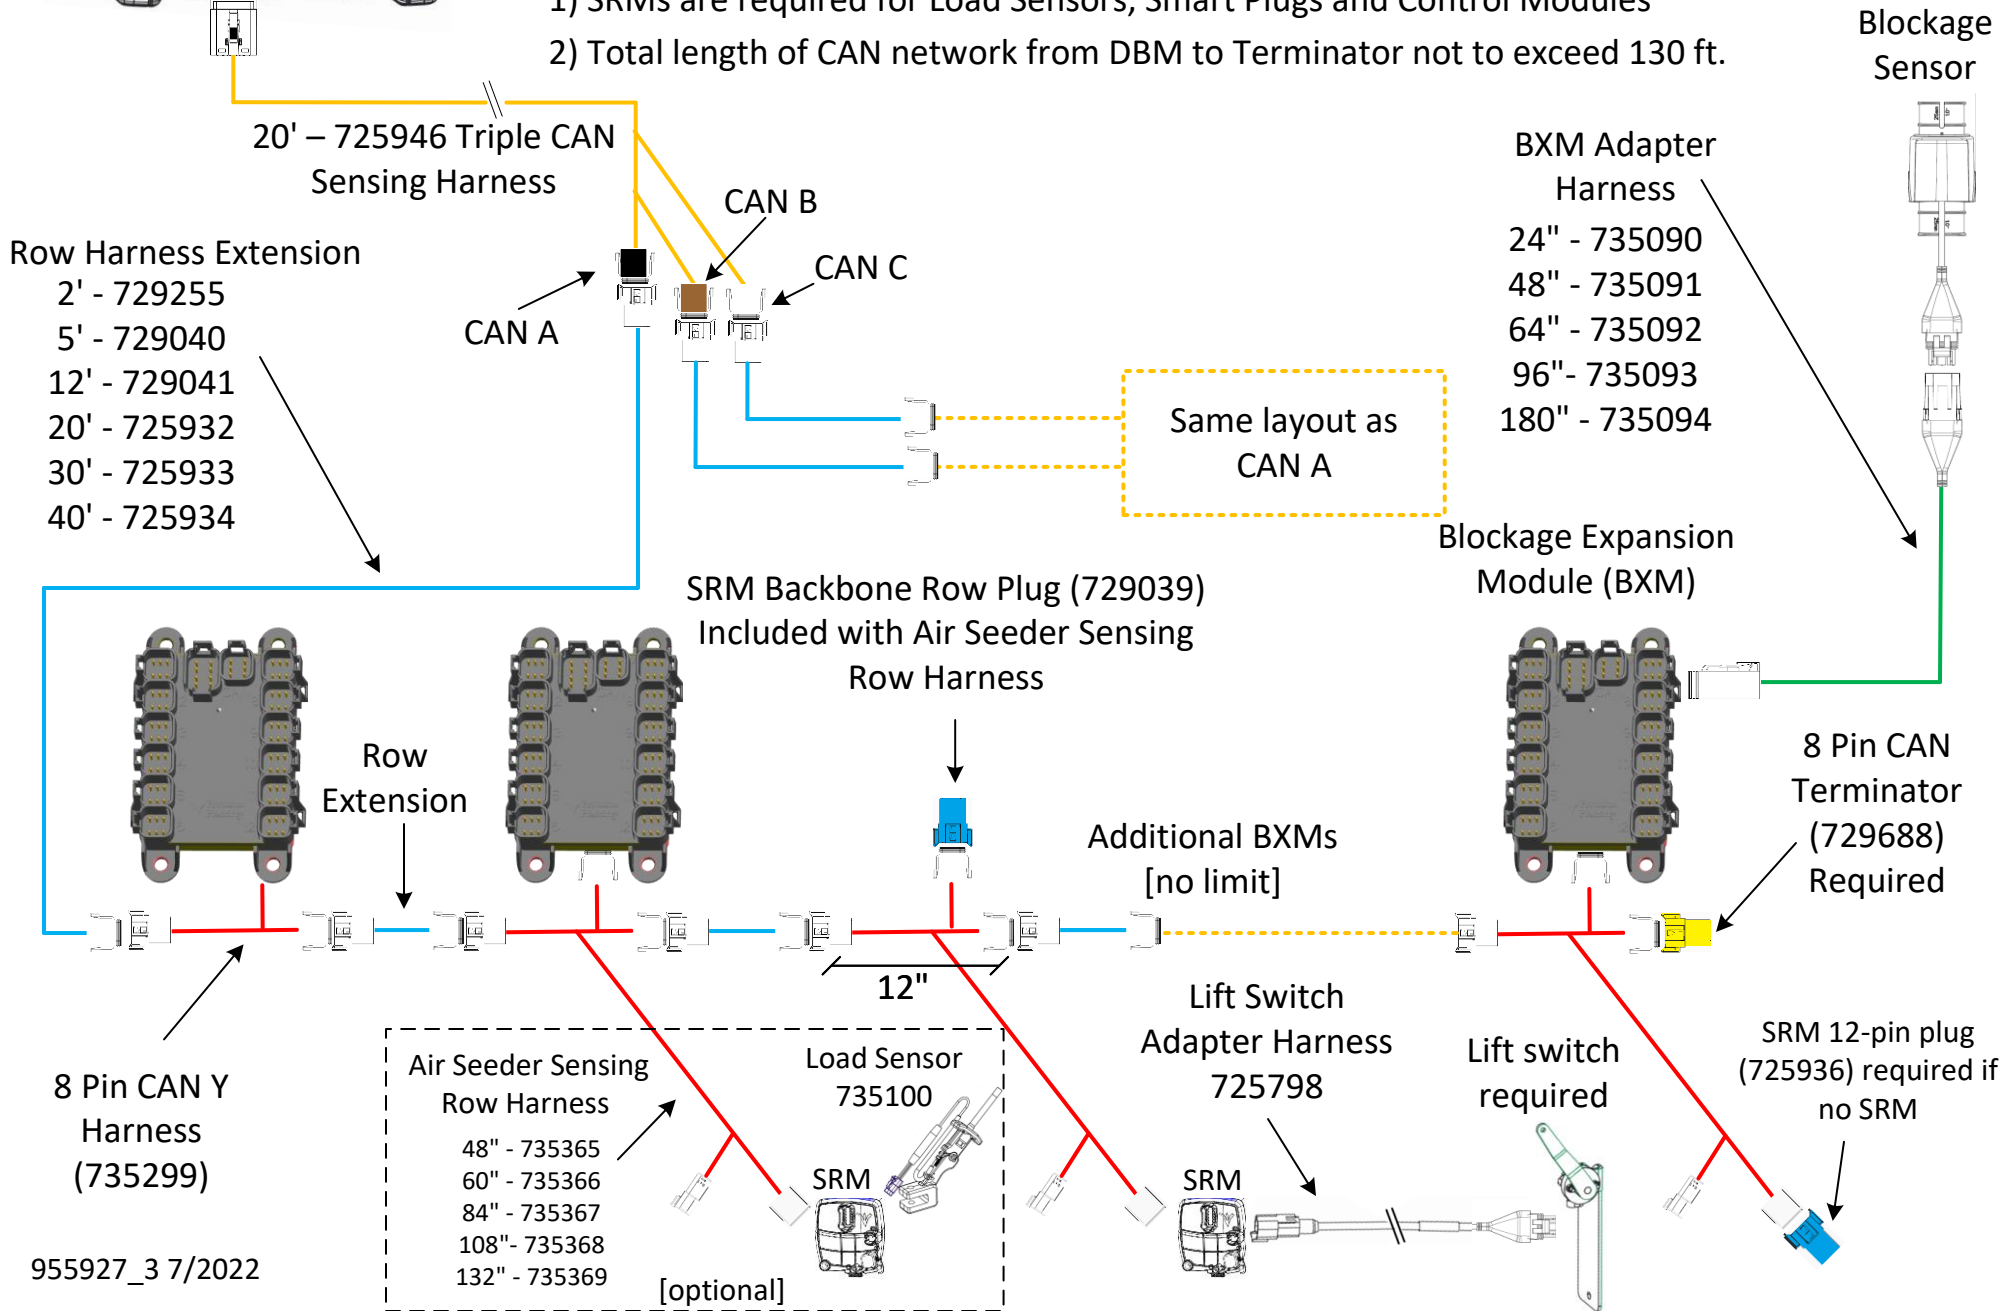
1) SRMs are required for Load Sensors, Smart Plugs and Control Modules
2) Total length of CAN network from DBM to Terminator not to exceed 130 ft.

Blockage Sensor

20' – 725946 Triple CAN Sensing Harness

CAN B

CAN C

CAN A

Row Harness Extension
2' - 729255
5' - 729040
12' - 729041
20' - 725932
30' - 725933
40' - 725934

BXM Adapter Harness
24" - 735090
48" - 735091
64" - 735092
96"- 735093
180" - 735094

Same layout as CAN A

Blockage Expansion Module (BXM)

SRM Backbone Row Plug (729039) Included with Air Seeder Sensing Row Harness

Row Extension

8 Pin CAN Terminator (729688) Required

Additional BXMs [no limit]

12"

Lift Switch Adapter Harness 725798

Lift switch required

SRM 12-pin plug (725936) required if no SRM

8 Pin CAN Y Harness (735299)

Air Seeder Sensing Row Harness
48" - 735365
60" - 735366
84" - 735367
108"- 735368
132" - 735369

Load Sensor 735100

SRM

[optional]

SRM

955927_3 7/2022